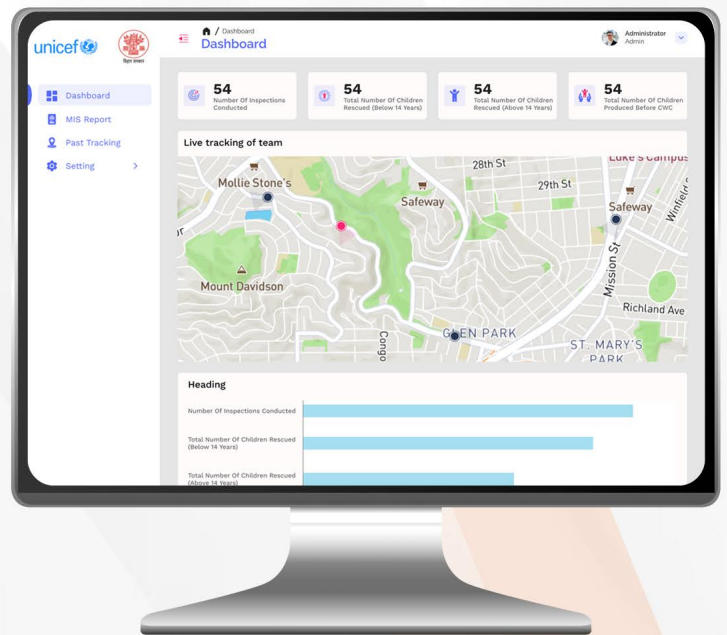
unicef

बिहार सरकार

Dashboard

MIS Report

Past Tracking

Setting

/ Dashboard

Dashboard

Administrator
Admin

54
Number Of Inspections Conducted

54
Total Number Of Children Rescued (Below 14 Years)

54
Total Number Of Children Rescued (Above 14 Years)

54
Total Number Of Children Produced Before CWC

Live tracking of team

28th St

Luke's Campus

Mollie Stone's

29th St

Safeway

Safeway

Winfield

Mission St

Mount Davidson

Richland Ave

Congo

GLEN PARK

ST. MARY'S PARK

Heading

Number Of Inspections Conducted

Total Number Of Children Rescued (Below 14 Years)

Total Number Of Children Rescued (Above 14 Years)